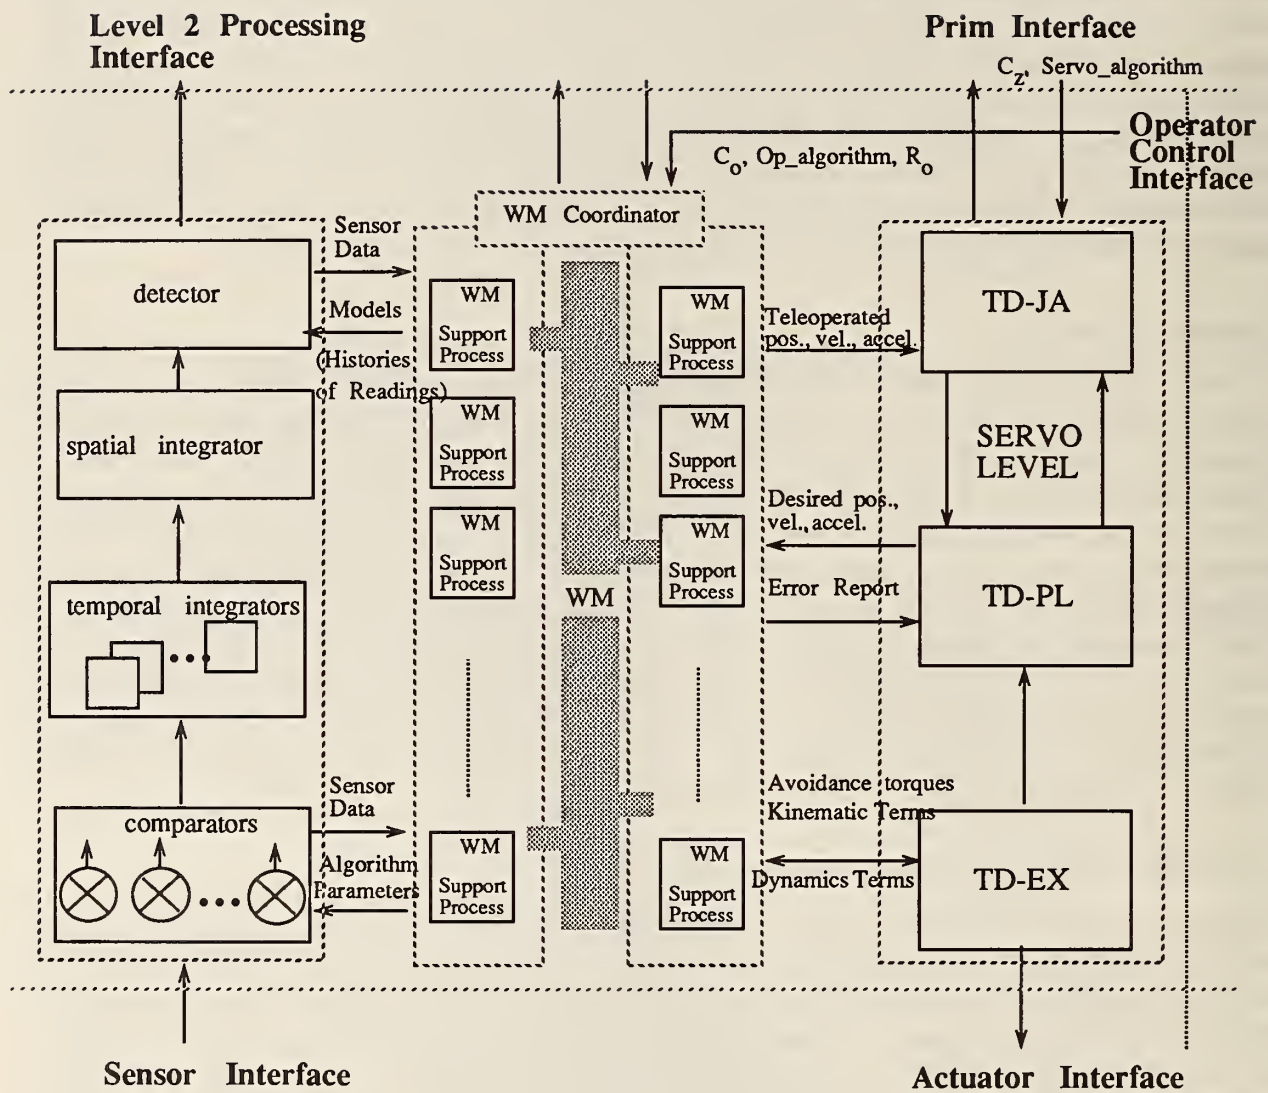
Level 2 Processing Interface

Prim Interface

$C_Z$, Servo_algorithm

Operator Control Interface

$C_o$, Op_algorithm, $R_o$

WM Coordinator

Sensor Data

detector

Models

(Histories of Readings)

spatial integrator

temporal integrators

comparators

Sensor Data

Algorithm Parameters

WM Support Process

WM Support Process

WM Support Process

WM Support Process

WM

WM Support Process

WM Support Process

WM Support Process

WM Support Process

Teleoperated pos., vel., accel.

TD-JA

SERVO LEVEL

Desired pos., vel., accel.

Error Report

TD-PL

Avoidance torques Kinematic Terms

Dynamics Terms

TD-EX

Sensor Interface

Actuator Interface